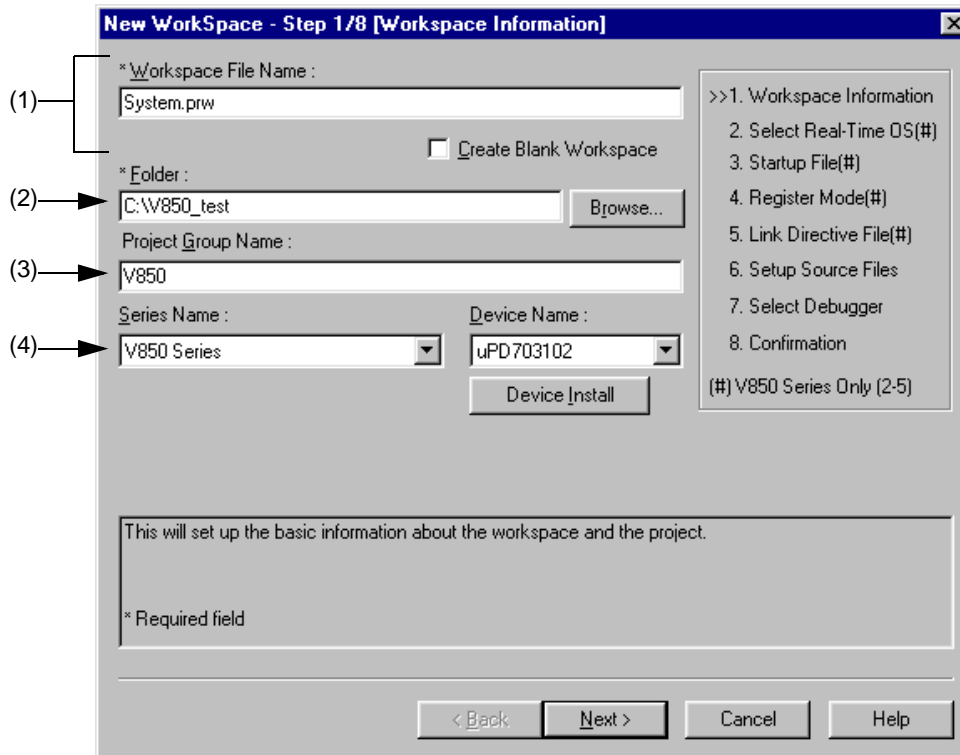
New WorkSpace - Step 1/8 [Workspace Information]

(1)
* Workspace File Name :
System.prw

Create Blank Workspace

(2)
* Folder :
C:\V850_test
Browse...

(3)
Project Group Name :
V850

(4)
Series Name :
V850 Series

Device Name :
uPD703102

Device Install

>>1. Workspace Information
2. Select Real-Time OS(#)
3. Startup File(#)
4. Register Mode(#)
5. Link Directive File(#)
6. Setup Source Files
7. Select Debugger
8. Confirmation
(#) V850 Series Only (2-5)

This will set up the basic information about the workspace and the project.

* Required field

< Back
Next >
Cancel
Help